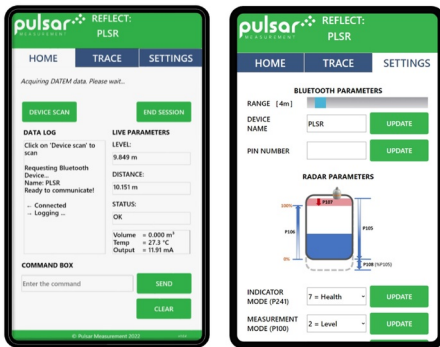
pulsar MEASUREMENT REFLECT: PLSR

HOME TRACE SETTINGS

Acquiring DATEM data. Please wait...

DEVICE SCAN END SESSION

DATA LOG

Click on 'Device scan' to scan

Requesting Bluetooth Device...
Name: PLSR
Ready to communicate!

-- Connected
-- Logging ...

LIVE PARAMETERS

LEVEL:
9.849 m

DISTANCE:
10.151 m

STATUS:
OK

Volume = 0.000 m³
Temp = 27.3 °C
Output = 11.91 mA

COMMAND BOX

Enter the command

SEND

CLEAR

© Pulsar Measurement 2022

pulsar MEASUREMENT REFLECT: PLSR

HOME TRACE SETTINGS

BLUETOOTH PARAMETERS

RANGE [4m]

DEVICE NAME PLSR UPDATE

PIN NUMBER UPDATE

RADAR PARAMETERS

100%
P107
P106
P105
0%
P108 (%P105)

INDICATOR MODE (P241) 7 = Health UPDATE

MEASUREMENT MODE (P100) 2 = Level UPDATE